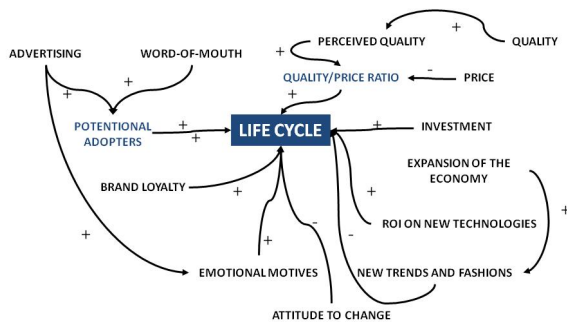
ADVERTISING

WORD-OF-MOUTH

+

+

+

PERCEIVED QUALITY

+

QUALITY

QUALITY/PRICE RATIO

-

PRICE

POTENTIAL ADOPTERS

+

+

LIFE CYCLE

+

INVESTMENT

EXPANSION OF THE ECONOMY

BRAND LOYALTY

+

+

ROI ON NEW TECHNOLOGIES

+

-

+

+

-

EMOTIONAL MOTIVES

NEW TRENDS AND FASHIONS

ATTITUDE TO CHANGE